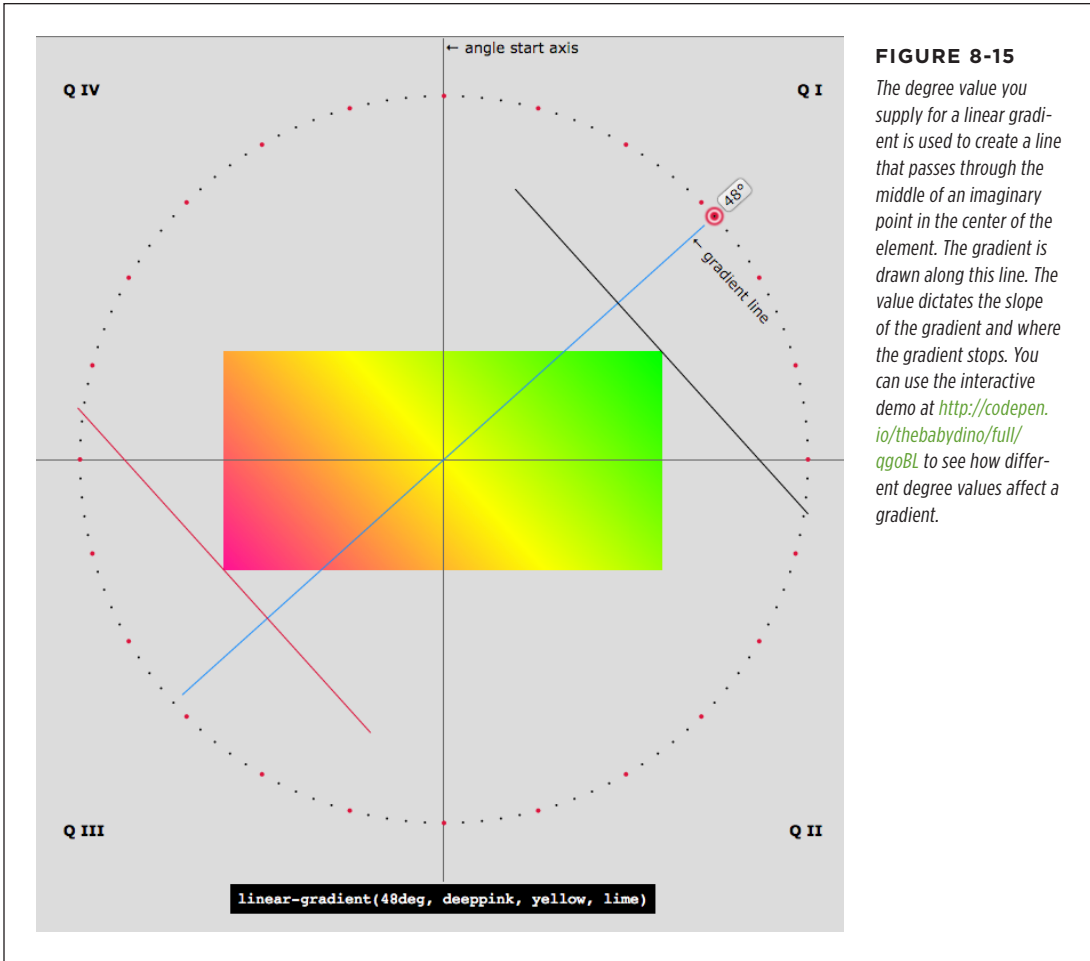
← angle start axis

Q IV

Q I

48°

← gradient line

Q III

Q II

linear-gradient(48deg, deeppink, yellow, lime)

FIGURE 8-15

The degree value you supply for a linear gradient is used to create a line that passes through the middle of an imaginary point in the center of the element. The gradient is drawn along this line. The value dictates the slope of the gradient and where the gradient stops. You can use the interactive demo at http://codepen.io/thebabydino/full/qgoBL to see how different degree values affect a gradient.